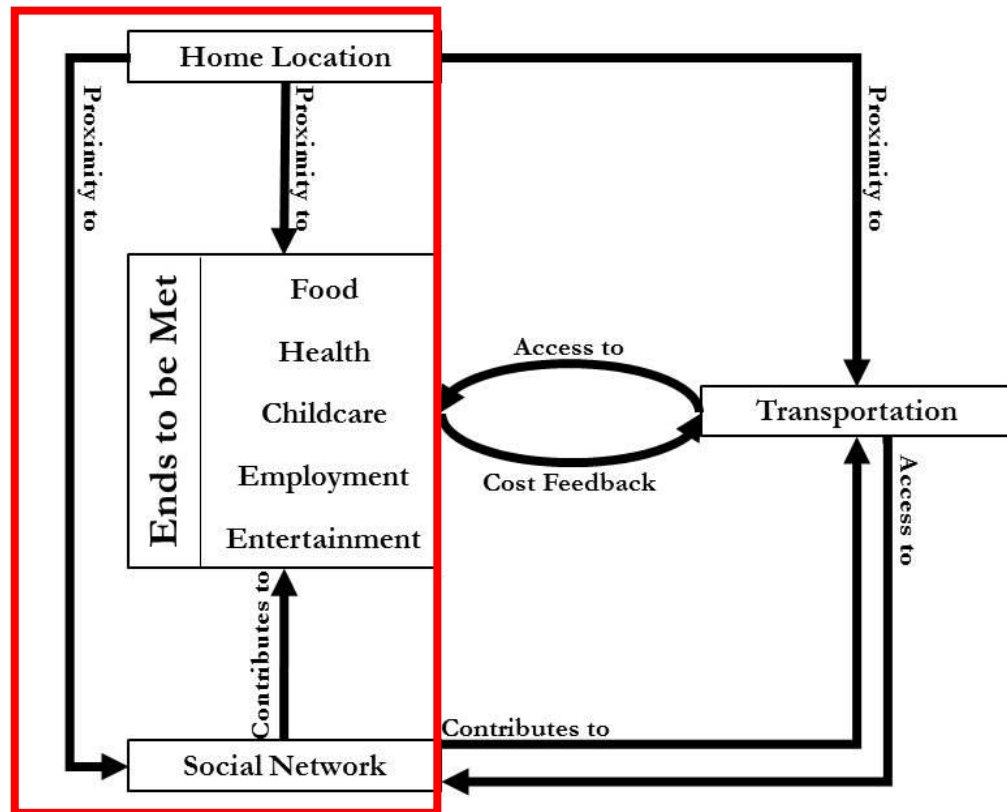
Home Location

Proximity to

Proximity to

Proximity to

Ends to be Met

Food

Health

Childcare

Employment

Entertainment

Access to

Cost Feedback

Transportation

Access to

Contributes to

Contributes to

Social Network